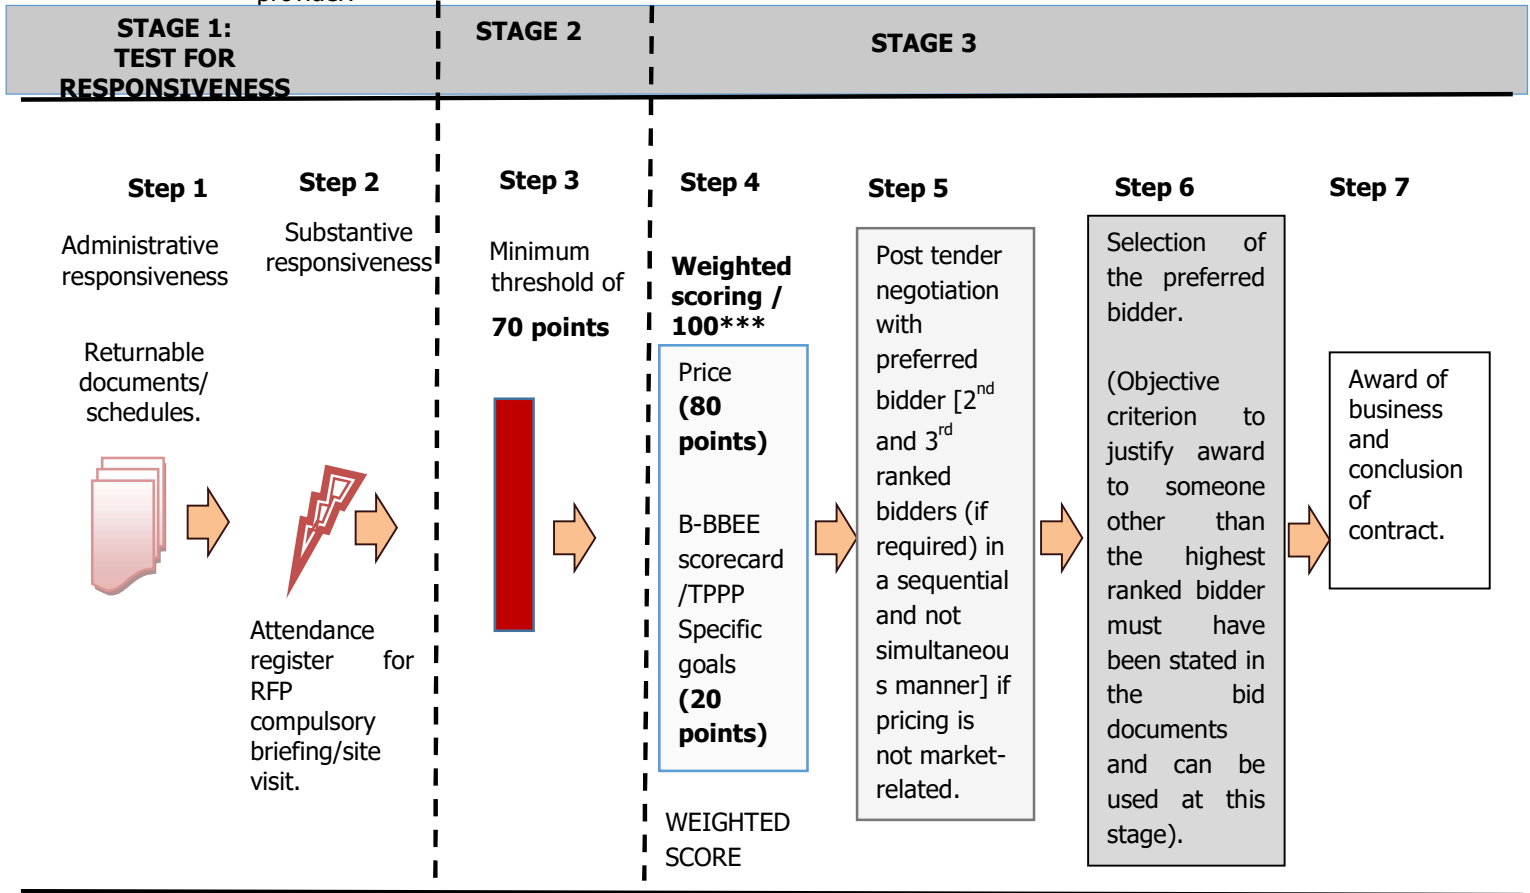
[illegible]

STAGE 1: TEST FOR RESPONSIVENESS

STAGE 2

STAGE 3

Step 1

Administrative responsiveness

Returnable documents/ schedules.

Step 2

Substantive responsiveness

Attendance register for RFP compulsory briefing/site visit.

Step 3

Minimum threshold of

70 points

Step 4

Weighted scoring / 100***

Price (80 points)

B-BBEE scorecard /TPPP Specific goals (20 points)

WEIGHTED SCORE

Step 5

Post tender negotiation with preferred bidder [2$^{nd}$ and 3$^{rd}$ ranked bidders (if required) in a sequential and not simultaneous manner] if pricing is not market-related.

Step 6

Selection of the preferred bidder.

(Objective criterion to justify award to someone other than the highest ranked bidder must have been stated in the bid documents and can be used at this stage).

Step 7

Award of business and conclusion of contract.